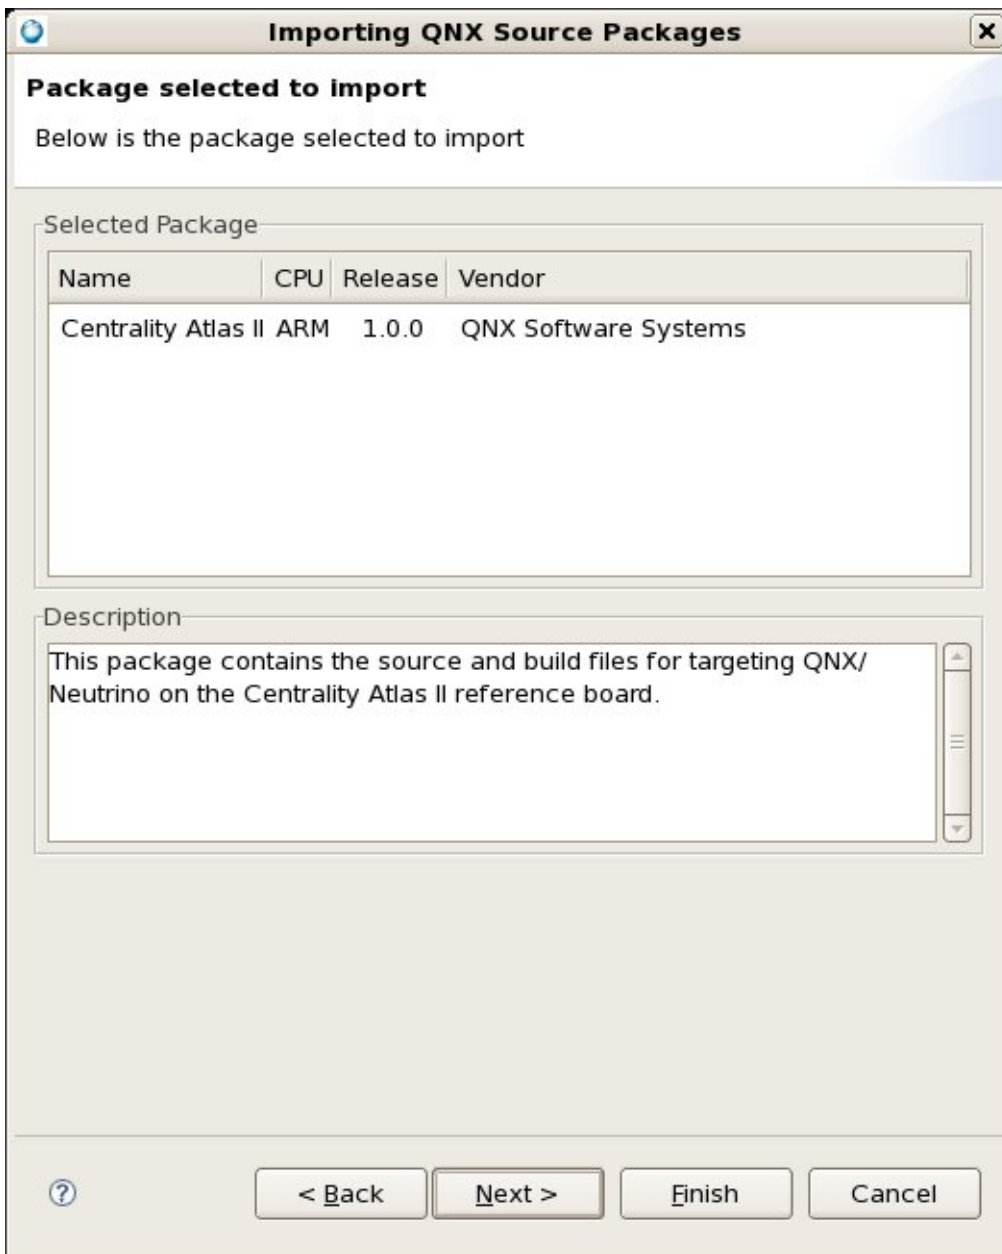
Importing QNX Source Packages

Package selected to import

Below is the package selected to import

Selected Package

| Name | CPU | Release | Vendor |
|---|---|---|---|
| Centrality Atlas II | ARM | 1.0.0 | QNX Software Systems |

Description

This package contains the source and build files for targeting QNX/ Neutrino on the Centrality Atlas II reference board.

< Back
Next >
Finish
Cancel